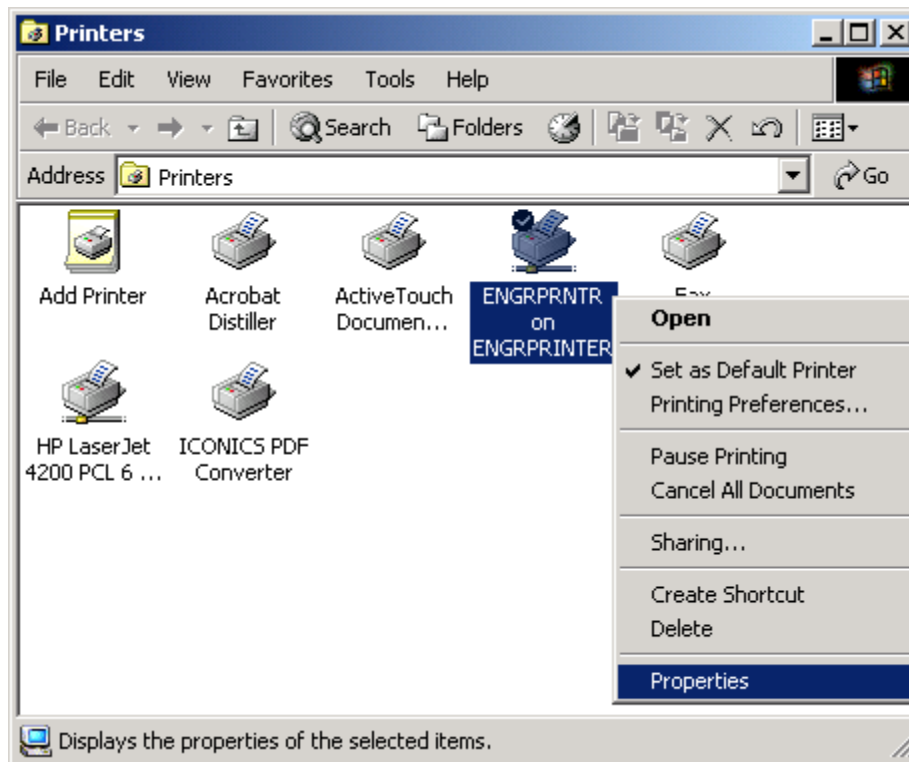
Printers

File Edit View Favorites Tools Help

Back Search Folders

Address Printers Go

Add Printer

Acrobat Distiller

ActiveTouch Documen...

ENGRPRNTR on ENGRPRINTER

Fax

HP LaserJet 4200 PCL 6 ...

ICONICS PDF Converter

Open

✔ Set as Default Printer
Printing Preferences...

Pause Printing
Cancel All Documents

Sharing...

Create Shortcut
Delete

Properties

Displays the properties of the selected items.